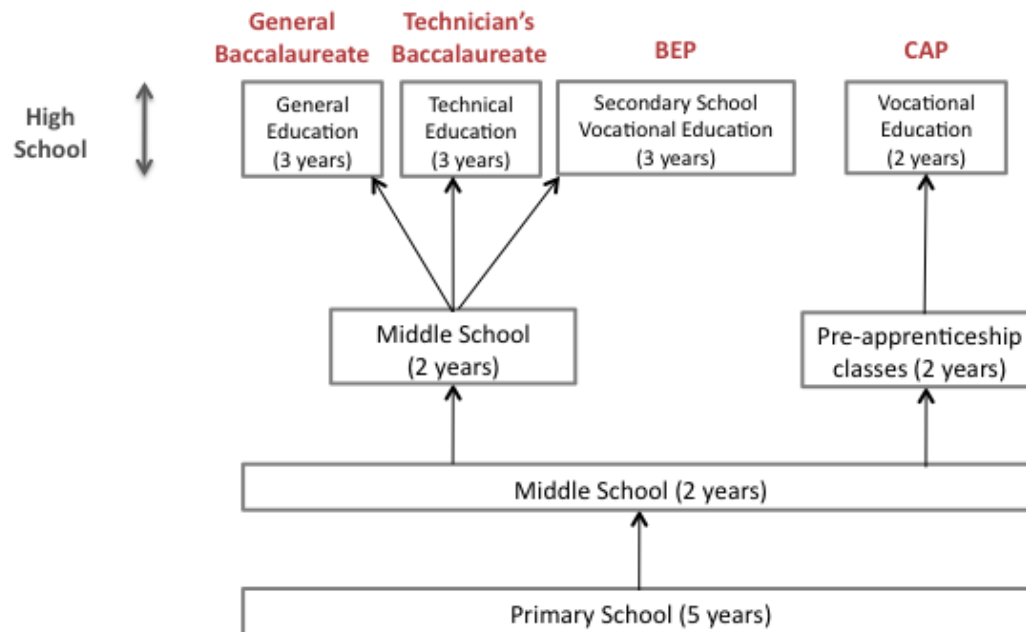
General Baccalaureate

Technician's Baccalaureate

BEP

CAP

High School

General Education (3 years)

Technical Education (3 years)

Secondary School Vocational Education (3 years)

Vocational Education (2 years)

Middle School (2 years)

Pre-apprenticeship classes (2 years)

Middle School (2 years)

Primary School (5 years)